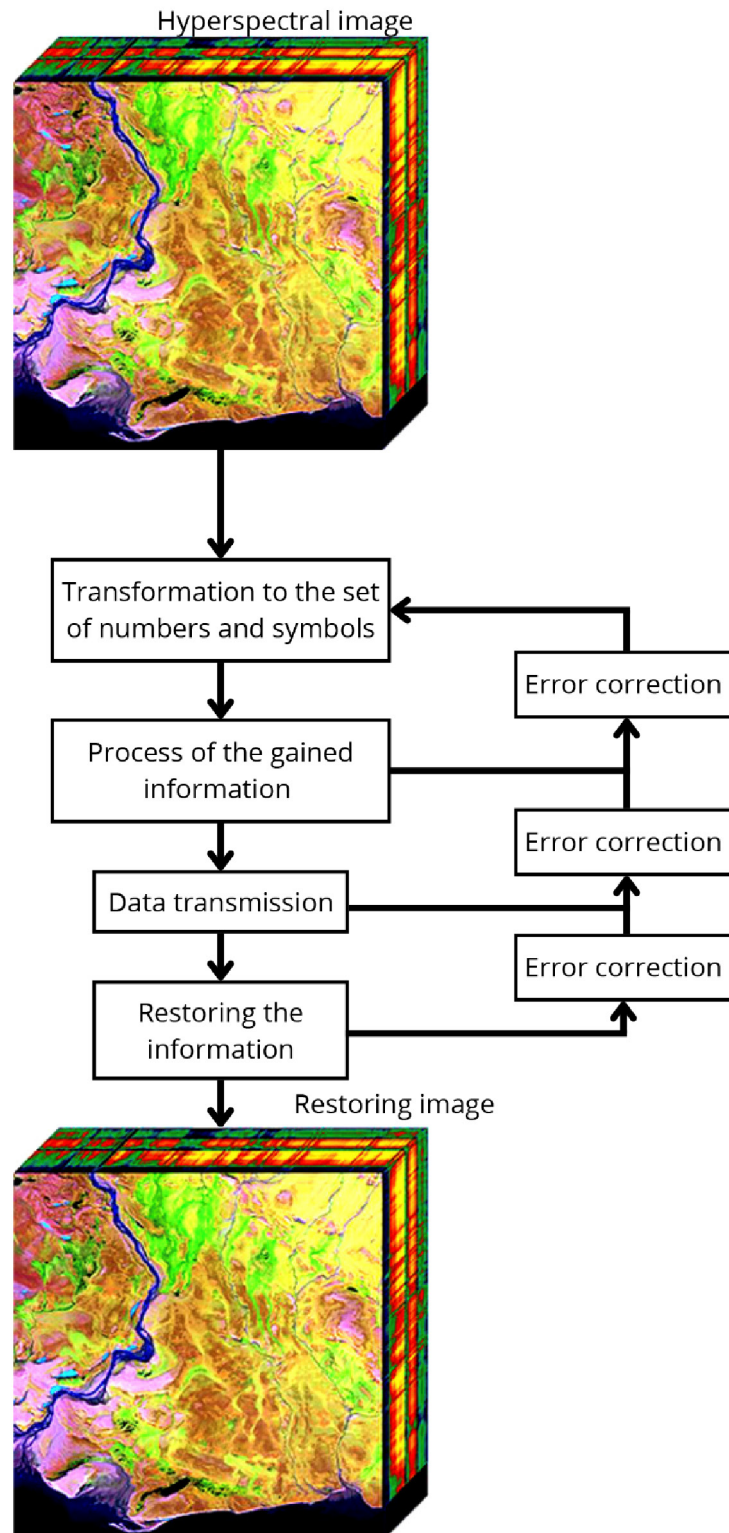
Hyperspectral image

Transformation to the set of numbers and symbols

Error correction

Process of the gained information

Error correction

Data transmission

Error correction

Restoring the information

Restoring image